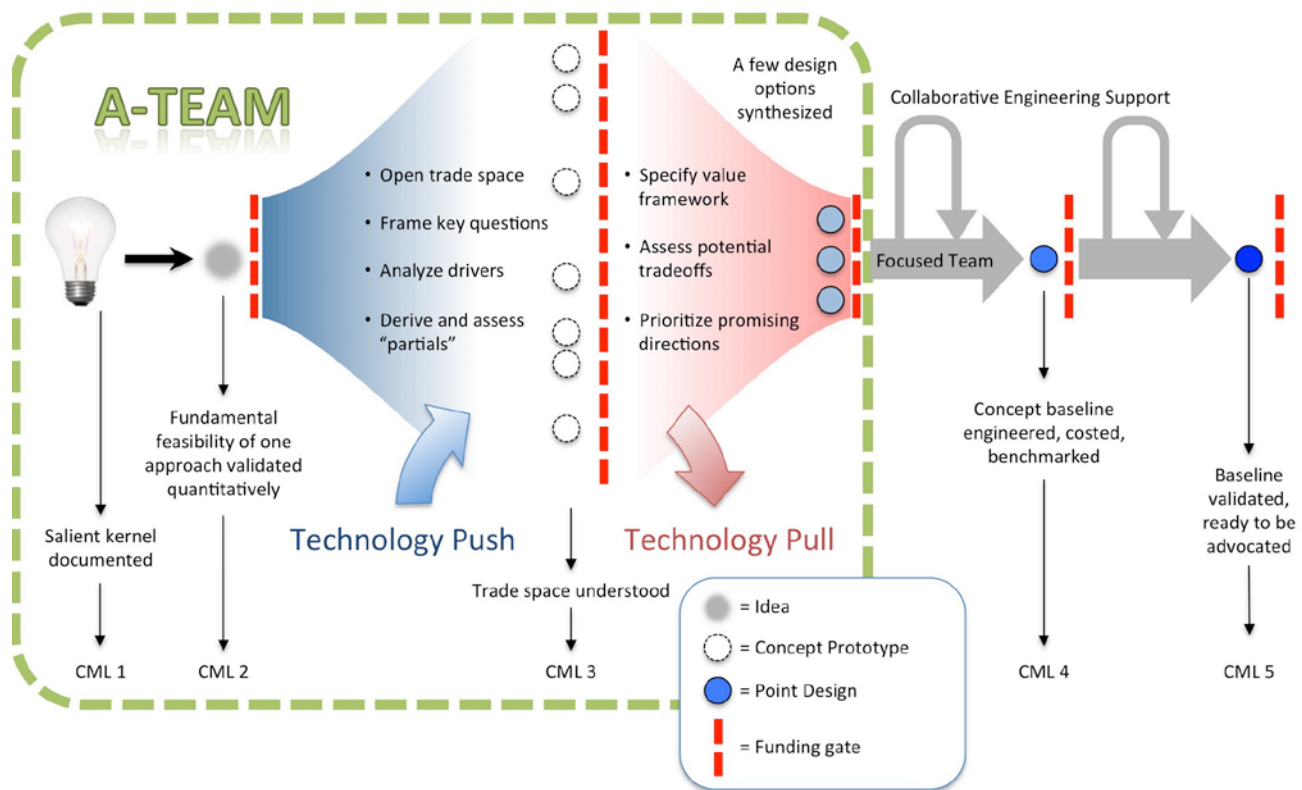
A-TEAM

A few design options synthesized

Collaborative Engineering Support

• Open trade space
• Frame key questions
• Analyze drivers
• Derive and assess "partials"

• Specify value framework
• Assess potential tradeoffs
• Prioritize promising directions

Focused Team

Fundamental feasibility of one approach validated quantitatively

Salient kernel documented

Technology Push

Technology Pull

Trade space understood

Concept baseline engineered, costed, benchmarked

Baseline validated, ready to be advocated

CML 1

CML 2

CML 3

CML 4

CML 5

= Idea

= Concept Prototype

= Point Design

= Funding gate